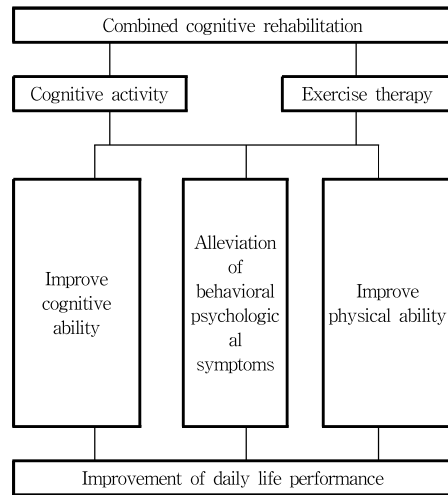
Combined cognitive rehabilitation

Cognitive activity

Exercise therapy

Improve cognitive ability

Alleviation of behavioral psychological symptoms

Improve physical ability

Improvement of daily life performance